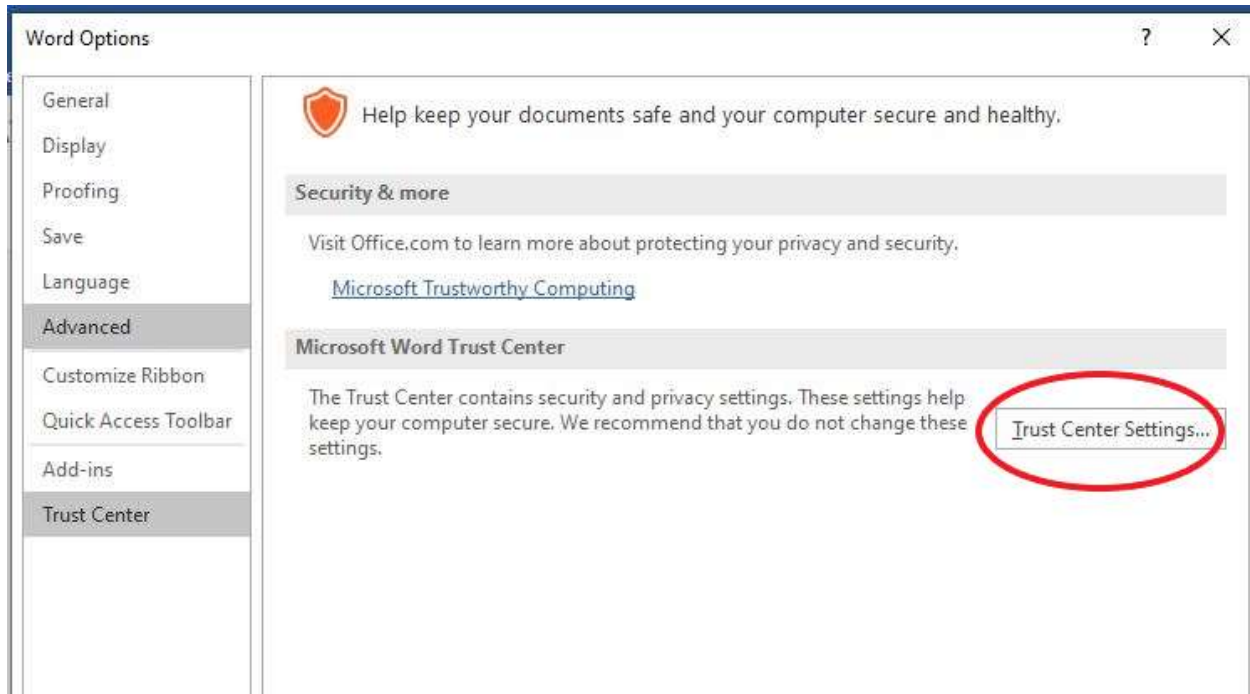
Word Options

?

×

General

Display

Proofing

Save

Language

Advanced

Customize Ribbon

Quick Access Toolbar

Add-ins

Trust Center

Help keep your documents safe and your computer secure and healthy.

Security & more

Visit Office.com to learn more about protecting your privacy and security.

Microsoft Trustworthy Computing

Microsoft Word Trust Center

The Trust Center contains security and privacy settings. These settings help keep your computer secure. We recommend that you do not change these settings.

Trust Center Settings...